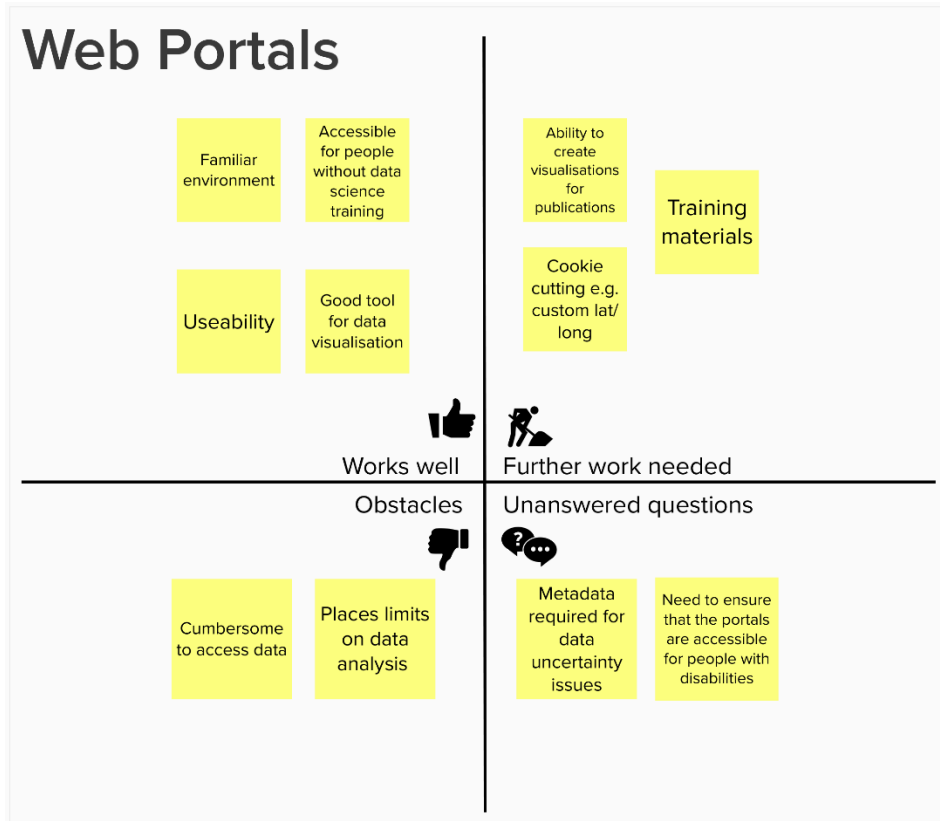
Web Portals

Familiar environment

Accessible for people without data science training

Useability

Good tool for data visualisation

Ability to create visualisations for publications

Training materials

Cookie cutting e.g. custom lat/long

Works well

Further work needed

Obstacles

Unanswered questions

Cumbersome to access data

Places limits on data analysis

Metadata required for data uncertainty issues

Need to ensure that the portals are accessible for people with disabilities